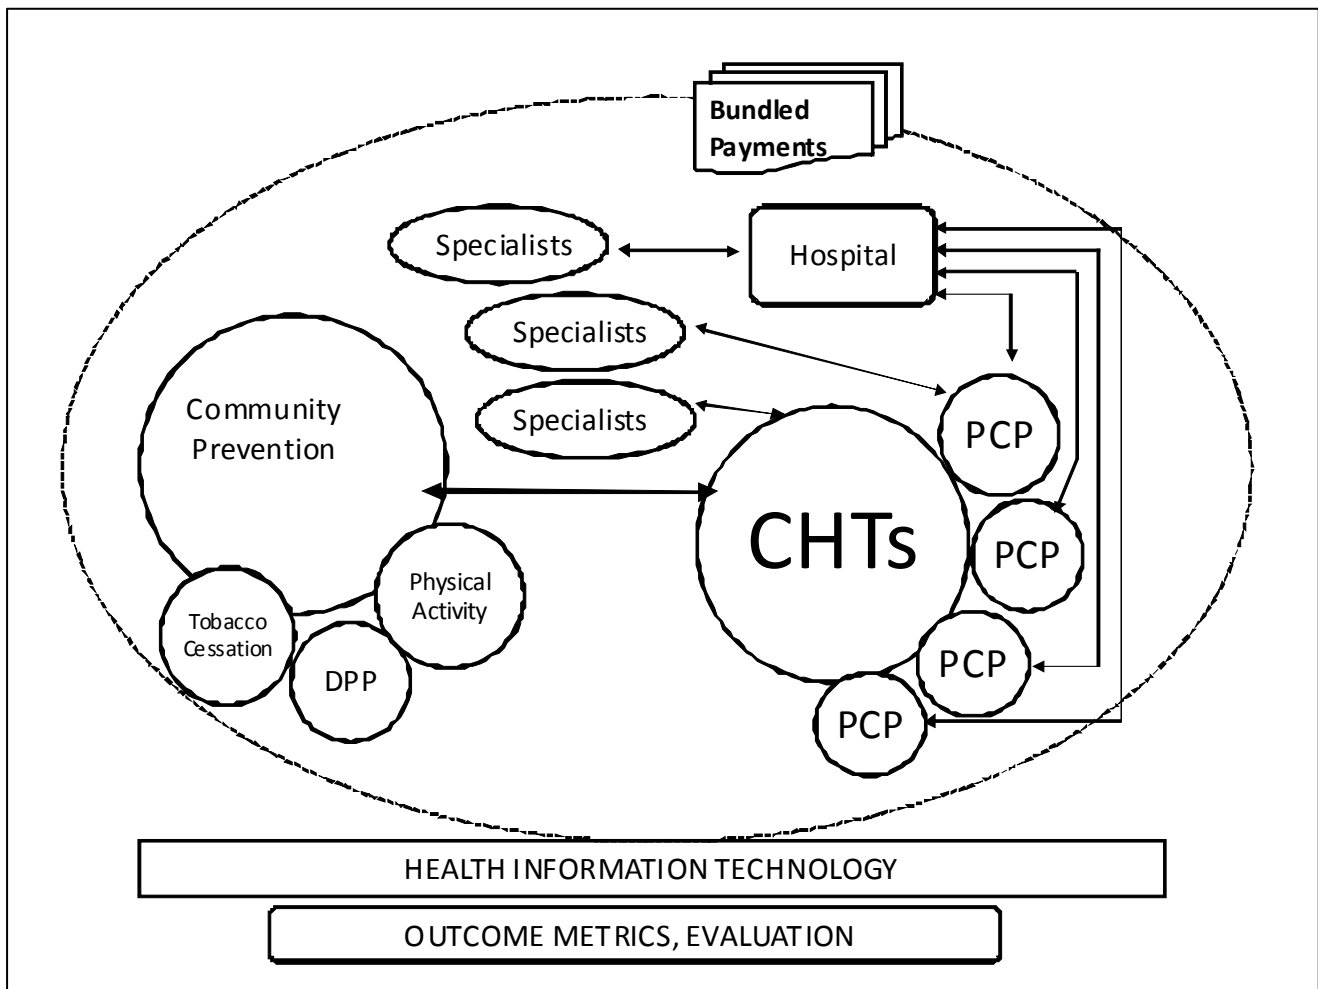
Bundled Payments

Specialists

Hospital

Specialists

Specialists

Community Prevention

PCP

CHTs

PCP

Physical Activity

Tobacco Cessation

DPP

PCP

PCP

HEALTH INFORMATION TECHNOLOGY

OUTCOME METRICS, EVALUATION